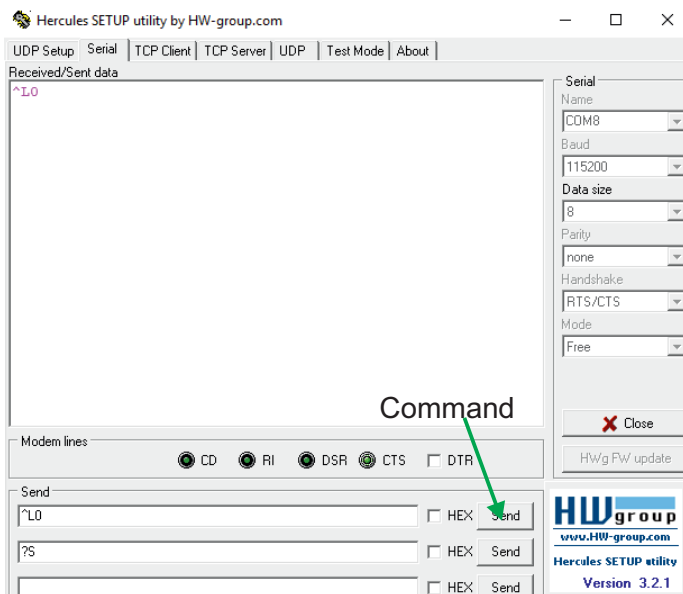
Hercules SETUP utility by HW-group.com

UDP Setup | Serial | TCP Client | TCP Server | UDP | Test Mode | About

Received/Sent data

^L0

Serial
Name
COM8
Baud
115200
Data size
8
Parity
none
Handshake
RTS/CTS
Mode
Free

Command

Close

HWg FW update

Modem lines
CD RI DSR CTS DTR

Send
^L0 HEX Send
?S HEX Send
HEX Send

HW group
www.HW-group.com
Hercules SETUP utility
Version 3.2.1